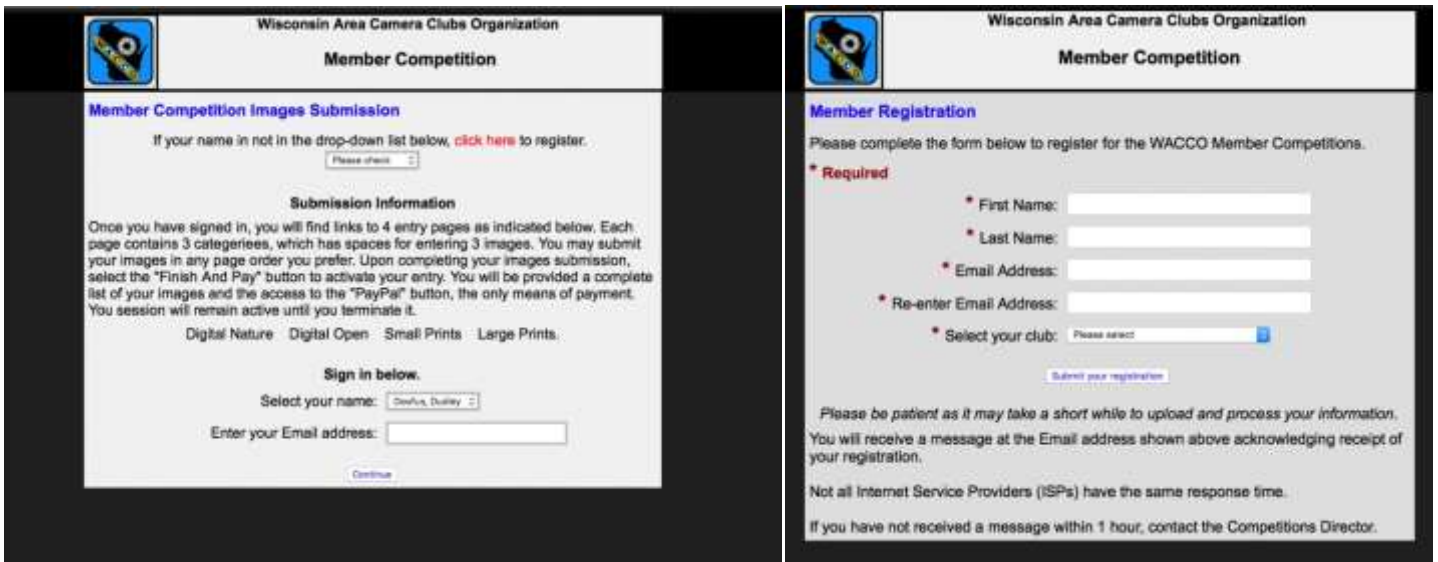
Wisconsin Area Camera Clubs Organization

Member Competition

Member Competition Images Submission

If your name in not in the drop-down list below, click here to register.

Please check

Submission Information

Once you have signed in, you will find links to 4 entry pages as indicated below. Each page contains 3 categeriees, which has spaces for entering 3 images. You may submit your images in any page order you prefer. Upon completing your images submission, select the "Finish And Pay" button to activate your entry. You will be provided a complete list of your images and the access to the "PayPal" button, the only means of payment. You session will remain active until you terminate it.

Digital Nature Digital Open Small Prints Large Prints.

Sign in below.

Select your name: Doofus, Dudley

Enter your Email address:

Continue

Wisconsin Area Camera Clubs Organization

Member Competition

Member Registration

Please complete the form below to register for the WACCO Member Competitions.

* Required

* First Name:

* Last Name:

* Email Address:

* Re-enter Email Address:

* Select your club: Please select

Submit your registration

Please be patient as it may take a short while to upload and process your information.

You will receive a message at the Email address shown above acknowledging receipt of your registration.

Not all Internet Service Providers (ISPs) have the same response time.

If you have not received a message within 1 hour, contact the Competitions Director.